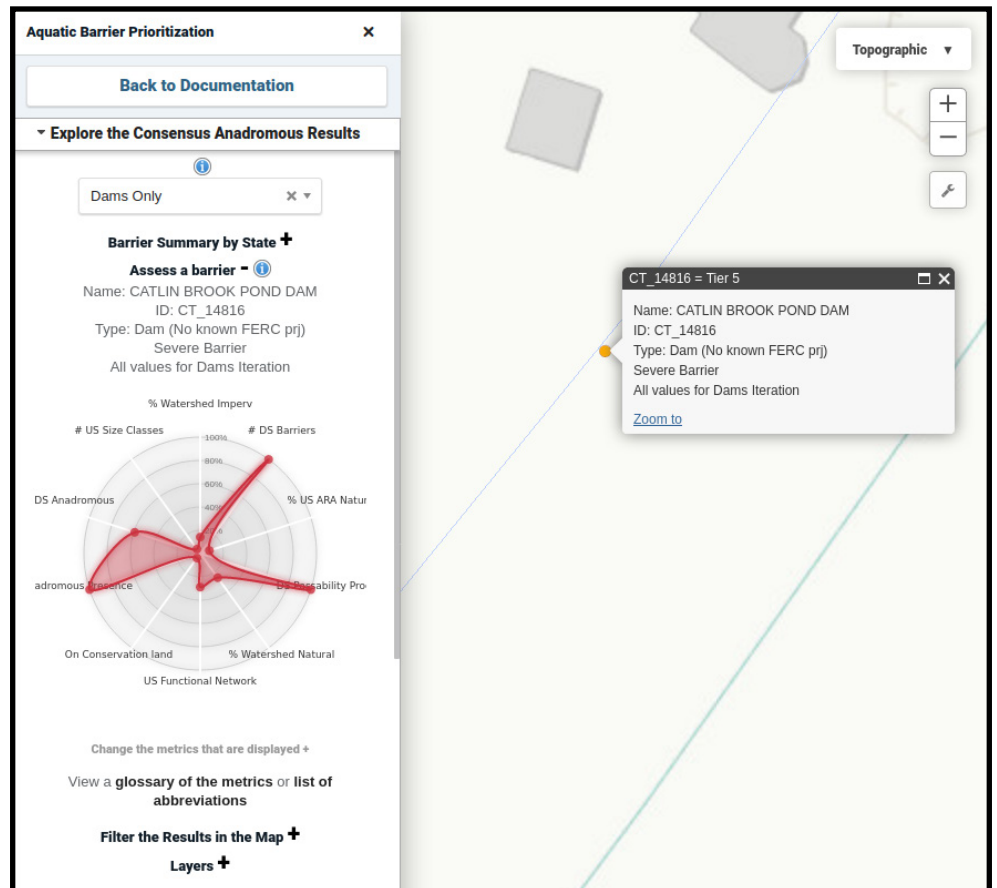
Aquatic Barrier Prioritization ×

Back to Documentation

▾ Explore the Consensus Anadromous Results

Dams Only × ▾

Barrier Summary by State +

Assess a barrier - 

Name: CATLIN BROOK POND DAM
ID: CT_14816
Type: Dam (No known FERC prj)
Severe Barrier
All values for Dams Iteration

% Watershed Imperv

# US Size Classes

100%

# DS Barriers

80%

60%

DS Anadromous

% US ARA Natur

40%

adromous Presence

DS Passability Pro

On Conservation land

% Watershed Natural

US Functional Network

Change the metrics that are displayed +

View a glossary of the metrics or list of abbreviations

Filter the Results in the Map +

Layers +

Topographic ▾

+

−

CT_14816 = Tier 5

Name: CATLIN BROOK POND DAM
ID: CT_14816
Type: Dam (No known FERC prj)
Severe Barrier
All values for Dams Iteration

Zoom to